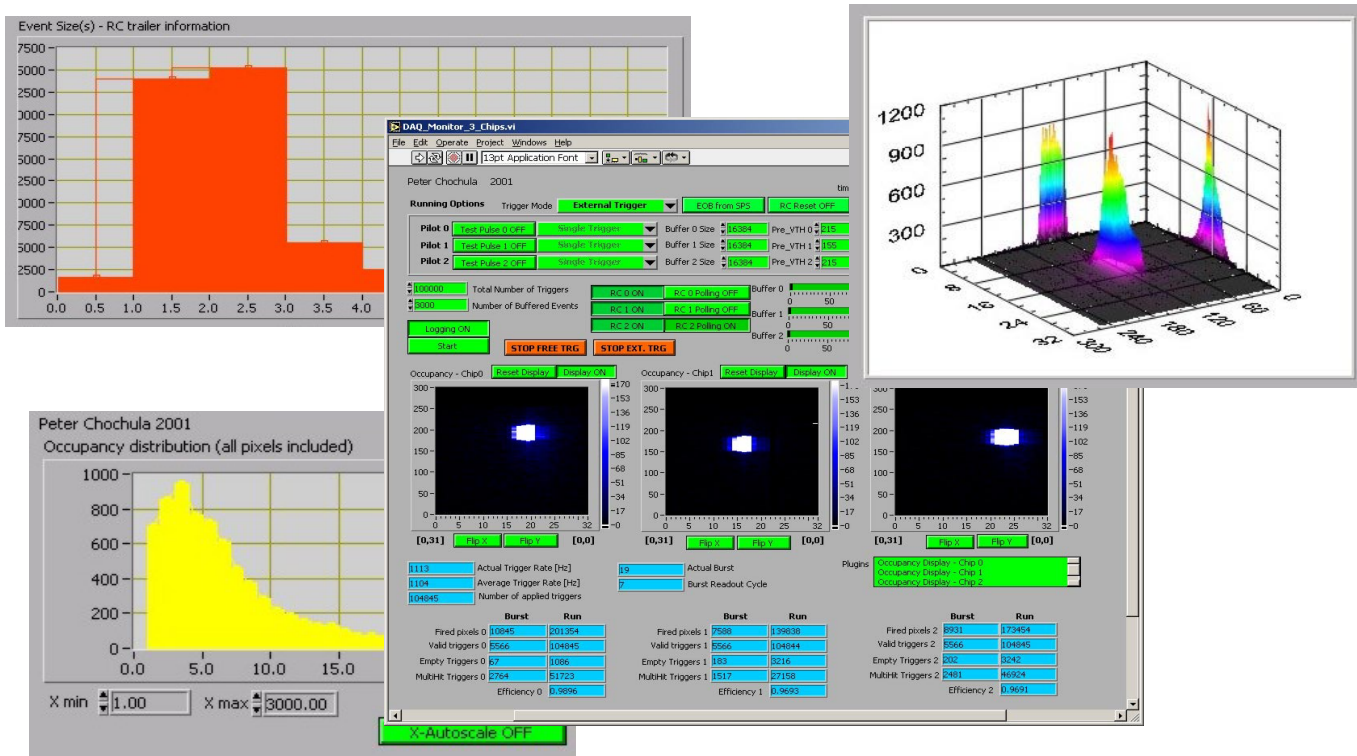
Event Size(s) - RC trailer information

17500
5000
2500
0000
7500
5000
2500
0000
7500
5000
2500
0

0.0 0.5 1.0 1.5 2.0 2.5 3.0 3.5 4.0

DAQ_Monitor_3_Chips.vi

File Edit Operate Project Windows Help

13pt Application Font

Peter Chochula 2001

Running Options Trigger Mode External Trigger EOB from SPS RC Reset OFF

Pilot 0 Test Pulse 0 OFF Single Trigger Buffer 0 Size 16384 Pre_VTH 0 215
Pilot 1 Test Pulse 1 OFF Single Trigger Buffer 1 Size 16384 Pre_VTH 1 155
Pilot 2 Test Pulse 2 OFF Single Trigger Buffer 2 Size 16384 Pre_VTH 2 215

100000 Total Number of Triggers
3000 Number of Buffered Events

RC 0 ON RC 0 Polling OFF Buffer 0
RC 1 ON RC 1 Polling OFF Buffer 1
RC 2 ON RC 2 Polling ON Buffer 2
0 50
0 50
0 50

Logging ON
Start
STOP FREE TRG STOP EXT. TRG

Occupancy - Chip0 Reset Display Display ON
Occupancy - Chip1 Reset Display Display ON

300 250 200 150 100 50 0
0 5 10 15 20 25 32
170 153 136 119 102 85 68 51 34 17 0

[0,31] Flip X Flip Y [0,0]
[0,31] Flip X Flip Y [0,0]
[0,31] Flip X Flip Y [0,0]

1113 Actual Trigger Rate [Hz]
1104 Average Trigger Rate [Hz]
104845 Number of applied triggers

19 Actual Burst
7 Burst Readout Cycle

Plugins
Occupancy Display - Chip 0
Occupancy Display - Chip 1
Occupancy Display - Chip 2

| | Burst | Run |
|---|---|---|
| Fired pixels 0 | 10845 | 201354 |
| Valid triggers 0 | 5566 | 104845 |
| Empty Triggers 0 | 67 | 1086 |
| MultiHit Triggers 0 | 2764 | 51723 |
| Efficiency 0 | 0.9896 | |

| | Burst | Run |
|---|---|---|
| Fired pixels 1 | 7588 | 139838 |
| Valid triggers 1 | 5566 | 104844 |
| Empty Triggers 1 | 183 | 3216 |
| MultiHit Triggers 1 | 1517 | 27158 |
| Efficiency 1 | 0.9693 | |

| | Burst | Run |
|---|---|---|
| Fired pixels 2 | 8931 | 173454 |
| Valid triggers 2 | 5566 | 104845 |
| Empty Triggers 2 | 202 | 3242 |
| MultiHit Triggers 2 | 2481 | 46924 |
| Efficiency 2 | 0.9691 | |

1200
900
600
300
0
0 8 16 24 32
300 240 180 120 60 0

Peter Chochula 2001
Occupancy distribution (all pixels included)

1000
800
600
400
200
0
0.0 5.0 10.0 15.0

X min 1.00 X max 3000.00
X-Autoscale OFF